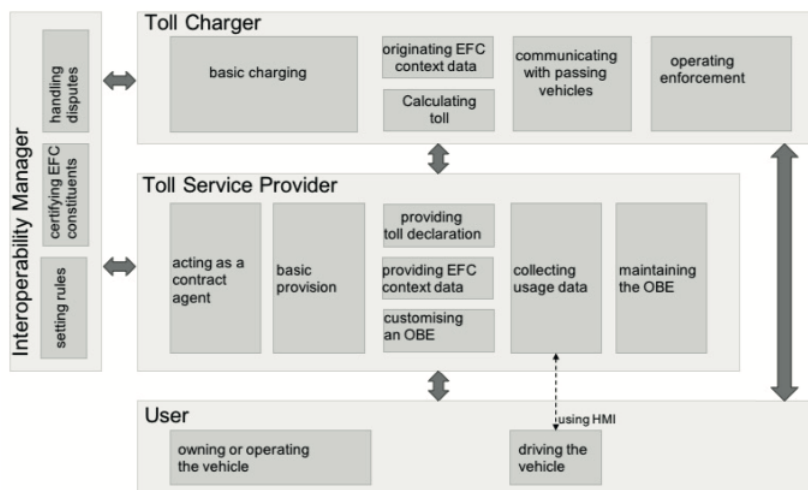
Interoperability Manager

handling disputes

certifying EFC constituents

setting rules

Toll Charger

basic charging

originating EFC context data

Calculating toll

communicating with passing vehicles

operating enforcement

Toll Service Provider

acting as a contract agent

basic provision

providing toll declaration

providing EFC context data

customising an OBE

collecting usage data

maintaining the OBE

using HMI

User

owning or operating the vehicle

driving the vehicle